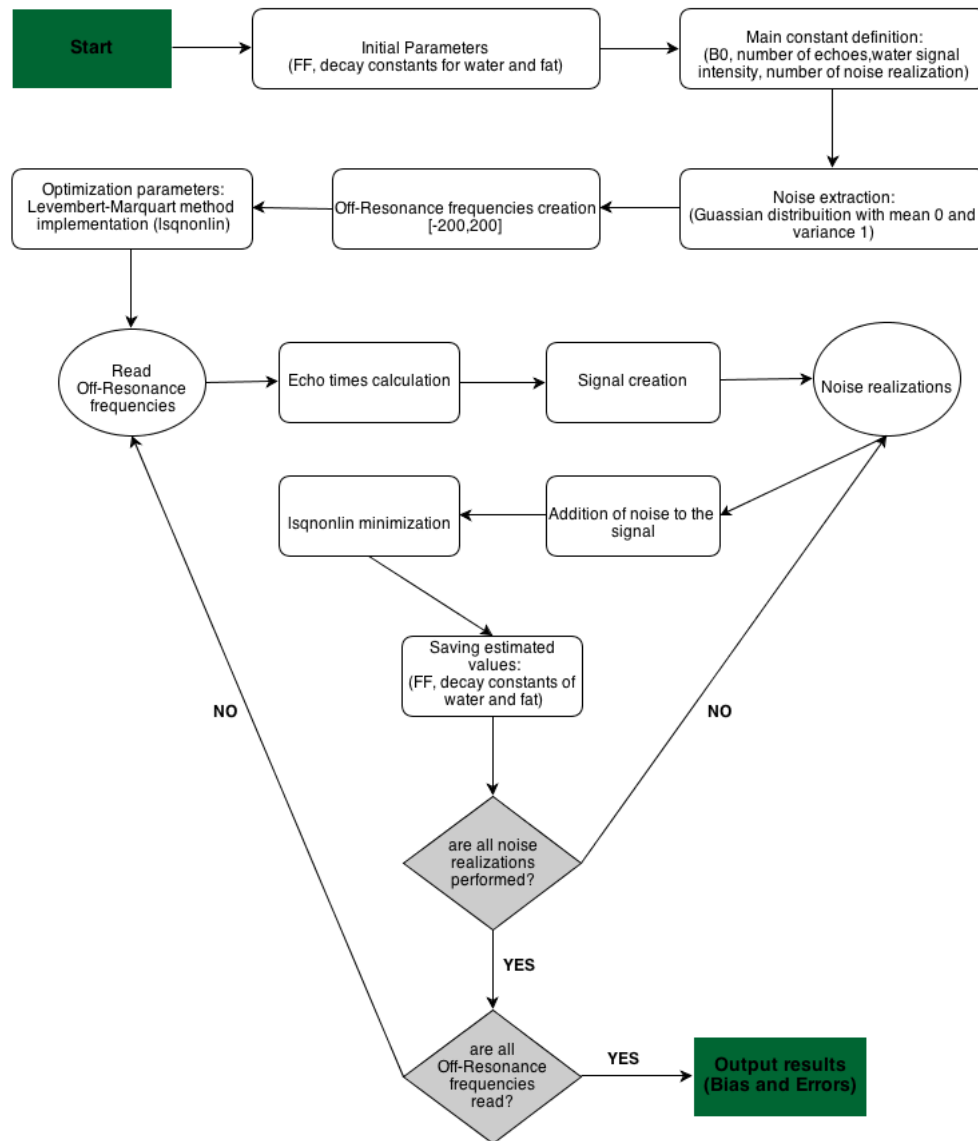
Start

Initial Parameters
(FF, decay constants for water and fat)

Main constant definition:
(B0, number of echoes,water signal intensity, number of noise realization)

Noise extraction:
(Guassian distribuition with mean 0 and variance 1)

Off-Resonance frequencies creation
[-200,200]

Optimization parameters:
Levembert-Marquart method implementation (lsqnonlin)

Read
Off-Resonance frequencies

Echo times calculation

Signal creation

Noise realizations

Addition of noise to the signal

lsqnonlin minimization

Saving estimated values:
(FF, decay constants of water and fat)

NO

NO

are all noise realizations performed?

YES

are all Off-Resonance frequencies read?

YES

Output results
(Bias and Errors)